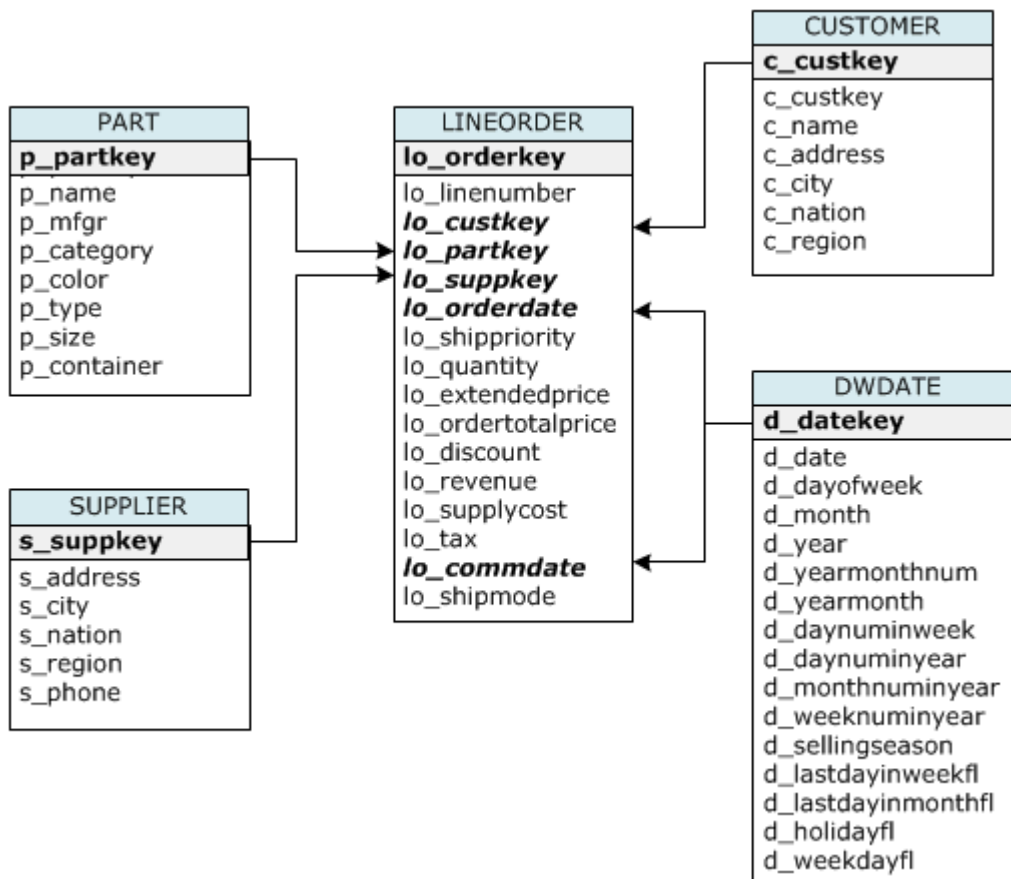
PART
p_partkey
p_name
p_mfgr
p_category
p_color
p_type
p_size
p_container

SUPPLIER
s_suppkey
s_address
s_city
s_nation
s_region
s_phone

LINEORDER
lo_orderkey
lo_linenumber
lo_custkey
lo_partkey
lo_suppkey
lo_orderdate
lo_shippriority
lo_quantity
lo_extendedprice
lo_ordertotalprice
lo_discount
lo_revenue
lo_supplycost
lo_tax
lo_commdate
lo_shipmode

CUSTOMER
c_custkey
c_custkey
c_name
c_address
c_city
c_nation
c_region

DWDATE
d_datekey
d_date
d_dayofweek
d_month
d_year
d_yearmonthnum
d_yearmonth
d_daynuminweek
d_daynuminyear
d_monthnuminyear
d_weeknuminyear
d_sellingseason
d_lastdayinweekfl
d_lastdayinmonthfl
d_holidayfl
d_weekdayfl